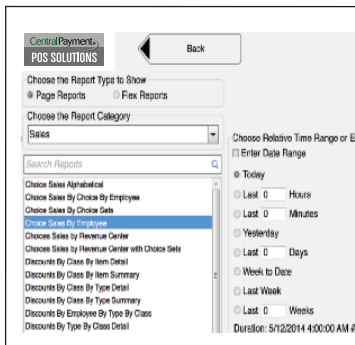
CentralPayment.
POS SOLUTIONS

Back

Choose the Report Type to Show
Page Reports
Flex Reports

Choose the Report Category
Sales

Search Reports

Choice Sales Alphabetical
Choice Sales By Choice By Employee
Choice Sales By Choice Sets
Choice Sales By Employee
Choice Sales by Revenue Center
Choice Sales by Revenue Center with Choice Sets
Discounts By Class By Item Detail
Discounts By Class By Item Summary
Discounts By Class By Type Detail
Discounts By Class By Type Summary
Discounts By Employee By Type By Class
Discounts By Type By Class Detail

Choose Relative Time Range or E
Enter Date Range
Today
Last 0 Hours
Last 0 Minutes
Yesterday
Last 0 Days
Week to Date
Last Week
Last 0 Weeks
Duration: 5/12/2014 4:00:00 AM